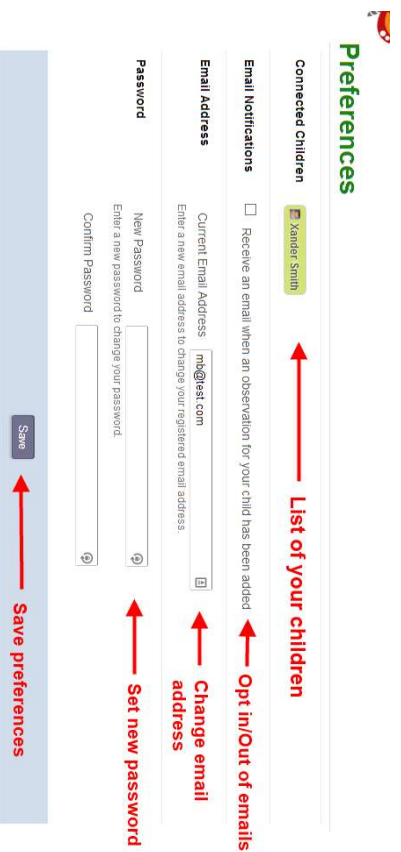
Preferences

Connected Children
Xander Smith
List of your children

Email Notifications
Receive an email when an observation for your child has been added
Opt in/Out of emails

Email Address
Current Email Address mb@test.com
Enter a new email address to change your registered email address.
Change email address

Password
New Password
Enter a new password to change your password.
Confirm Password
Set new password

Save
Save preferences